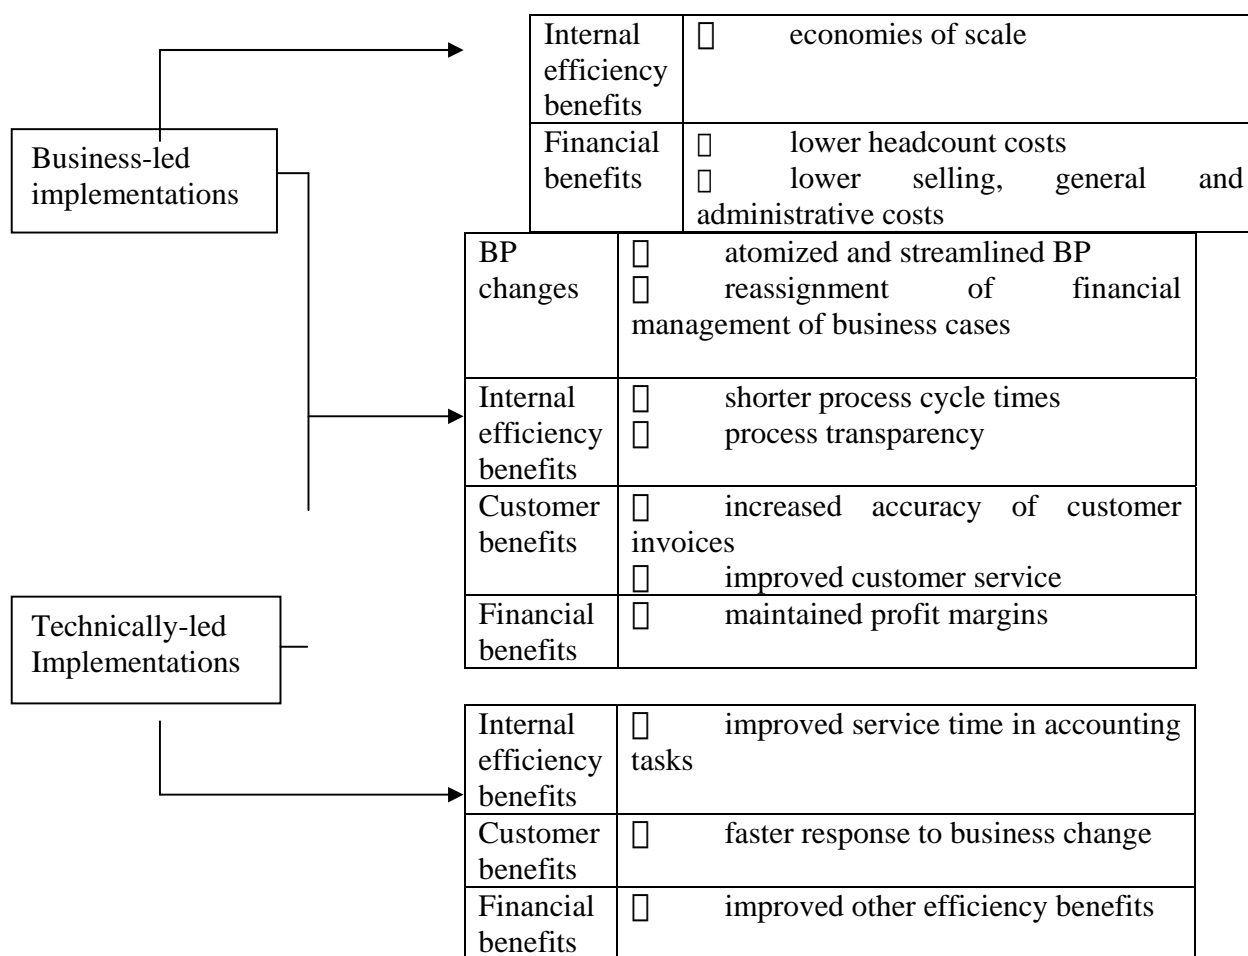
Business-led implementations

| Internal efficiency benefits | □ economies of scale |
|---|---|
| Financial benefits | □ lower headcount costs □ lower selling, general and administrative costs |

| BP changes | □ atomized and streamlined BP □ reassignment of financial management of business cases |
|---|---|
| Internal efficiency benefits | □ shorter process cycle times □ process transparency |
| Customer benefits | □ increased accuracy of customer invoices □ improved customer service |
| Financial benefits | □ maintained profit margins |

Technically-led Implementations

| Internal efficiency benefits | □ improved service time in accounting tasks |
|---|---|
| Customer benefits | □ faster response to business change |
| Financial benefits | □ improved other efficiency benefits |